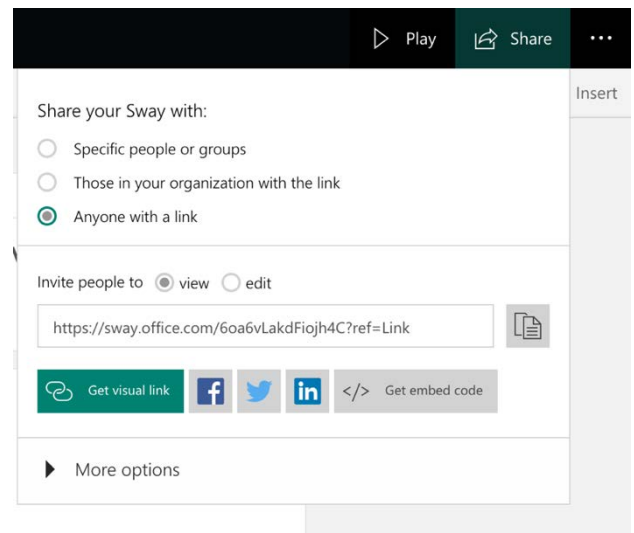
Play
Share
···
Insert

Share your Sway with:
Specific people or groups
Those in your organization with the link
Anyone with a link

Invite people to view edit
https://sway.office.com/6oa6vLakdFiojh4C?ref=Link

Get visual link
f
in
</> Get embed code

More options